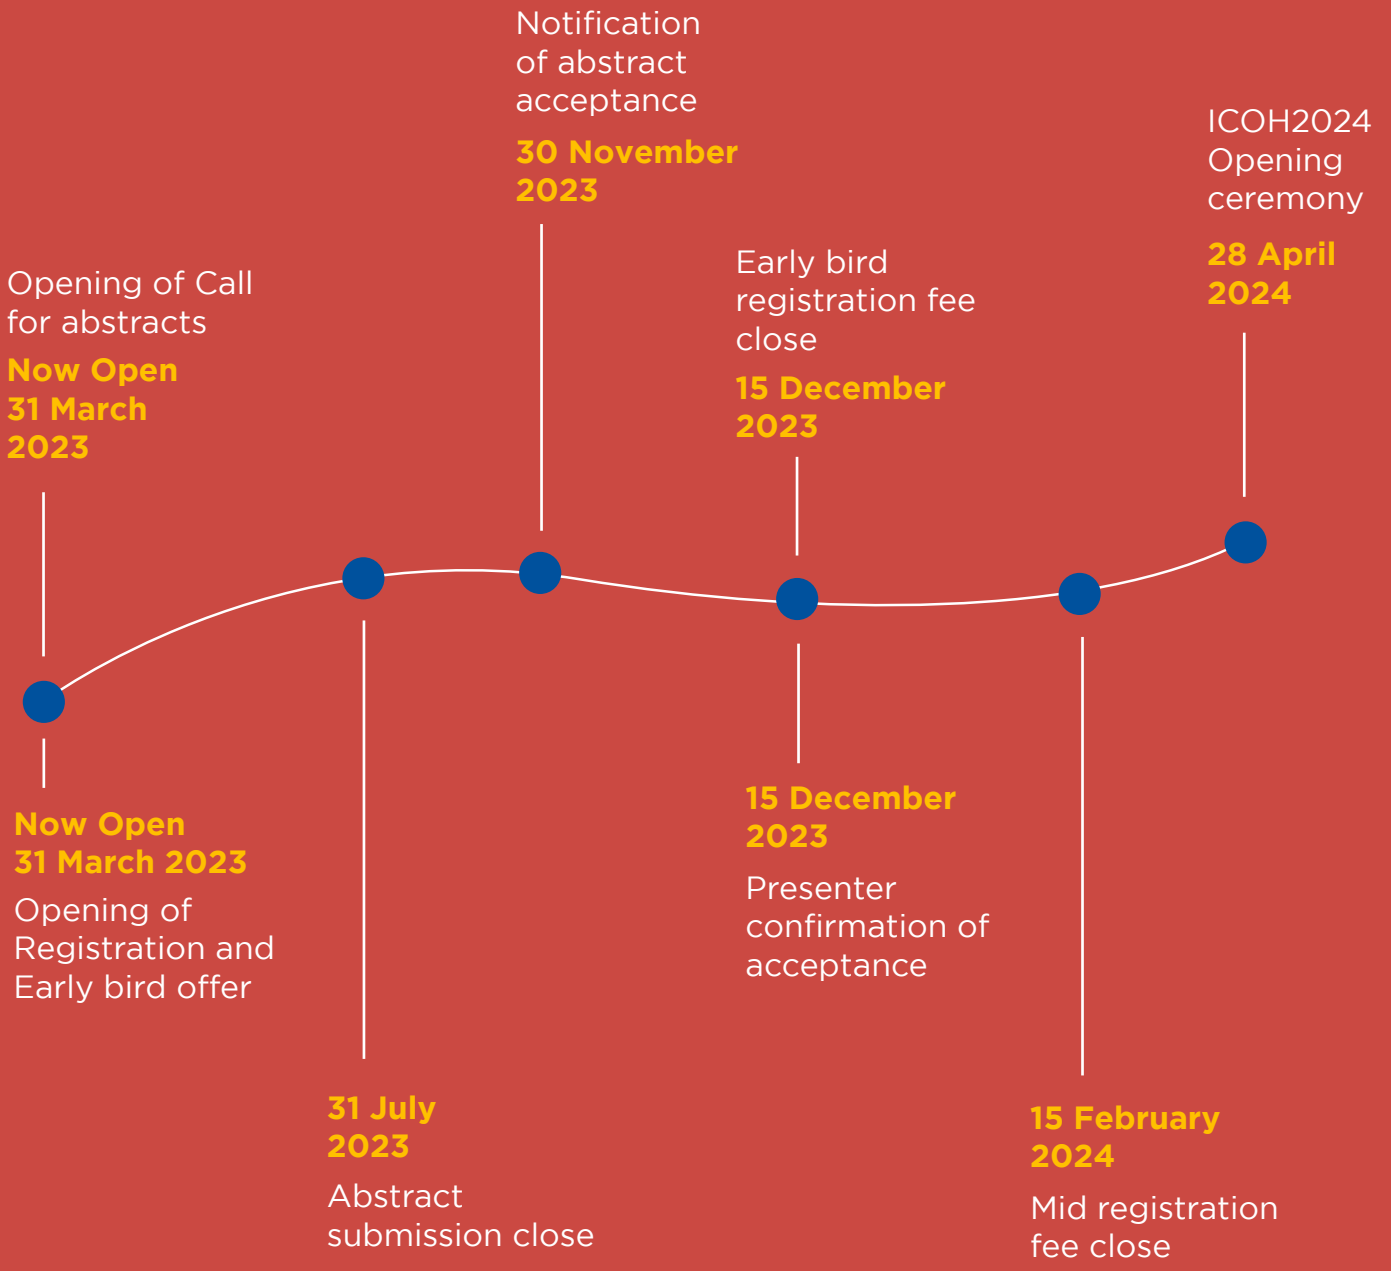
Notification of abstract acceptance

30 November 2023

ICOH2024 Opening ceremony

28 April 2024

Opening of Call for abstracts

Now Open 31 March 2023

Early bird registration fee close

15 December 2023

Now Open 31 March 2023

Opening of Registration and Early bird offer

15 December 2023

Presenter confirmation of acceptance

31 July 2023

Abstract submission close

15 February 2024

Mid registration fee close